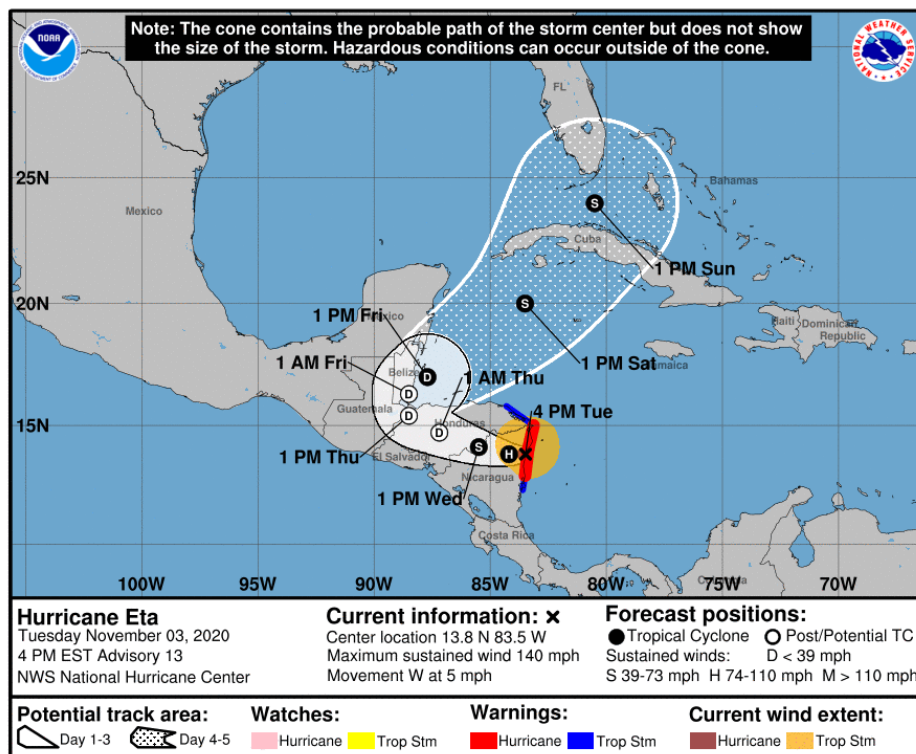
Note: The cone contains the probable path of the storm center but does not show the size of the storm. Hazardous conditions can occur outside of the cone.

NOAA

NATIONAL WEATHER SERVICE

FL

25N

Mexico

Bahamas

S

Cuba

1 PM Sun

20N

S

Haiti

Dominican Republic

1 PM Fri

Mexico

1 AM Fri

Belize

D

D

1 AM Thu

1 PM Sat

Jamaica

Guatemala

D

15N

D

Honduras

4 PM Tue

S

1 PM Thu

El Salvador

H

1 PM Wed

Nicaragua

Costa Rica

100W

95W

90W

85W

80W

75W

70W

Hurricane Eta
Tuesday November 03, 2020
4 PM EST Advisory 13
NWS National Hurricane Center

Current information: ×
Center location 13.8 N 83.5 W
Maximum sustained wind 140 mph
Movement W at 5 mph

Forecast positions:
Tropical Cyclone  Post/Potential TC
Sustained winds: D < 39 mph
S 39-73 mph H 74-110 mph M > 110 mph

Potential track area:
Day 1-3 Day 4-5

Watches:
Hurricane Trop Stm

Warnings:
Hurricane Trop Stm

Current wind extent:
Hurricane Trop Stm